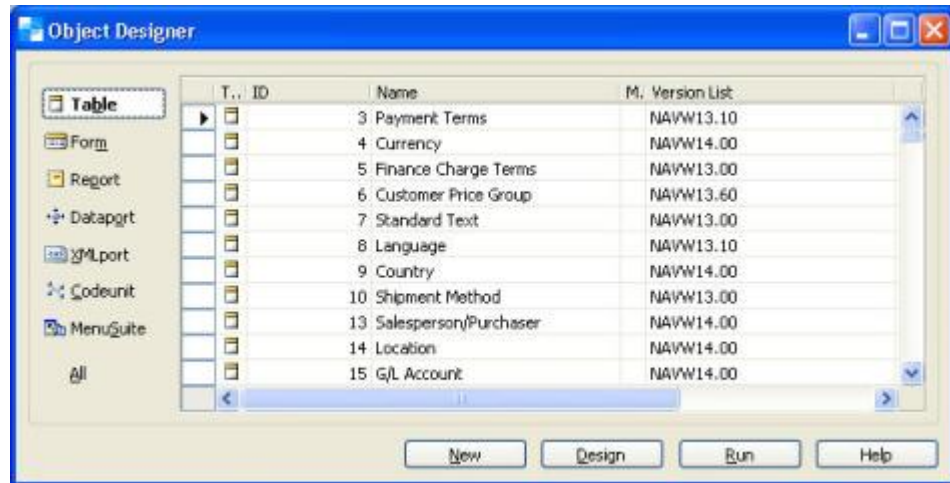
Object Designer

Table
Form
Report
Dataport
XMLport
Codeunit
MenuSuite
All

| T.. | ID | Name | M. | Version List |
|---|---|---|---|---|
| | 3 | Payment Terms | | NAVW13.10 |
| | 4 | Currency | | NAVW14.00 |
| | 5 | Finance Charge Terms | | NAVW13.00 |
| | 6 | Customer Price Group | | NAVW13.60 |
| | 7 | Standard Text | | NAVW13.00 |
| | 8 | Language | | NAVW13.10 |
| | 9 | Country | | NAVW14.00 |
| | 10 | Shipment Method | | NAVW13.00 |
| | 13 | Salesperson/Purchaser | | NAVW14.00 |
| | 14 | Location | | NAVW14.00 |
| | 15 | G/L Account | | NAVW14.00 |

New
Design
Run
Help